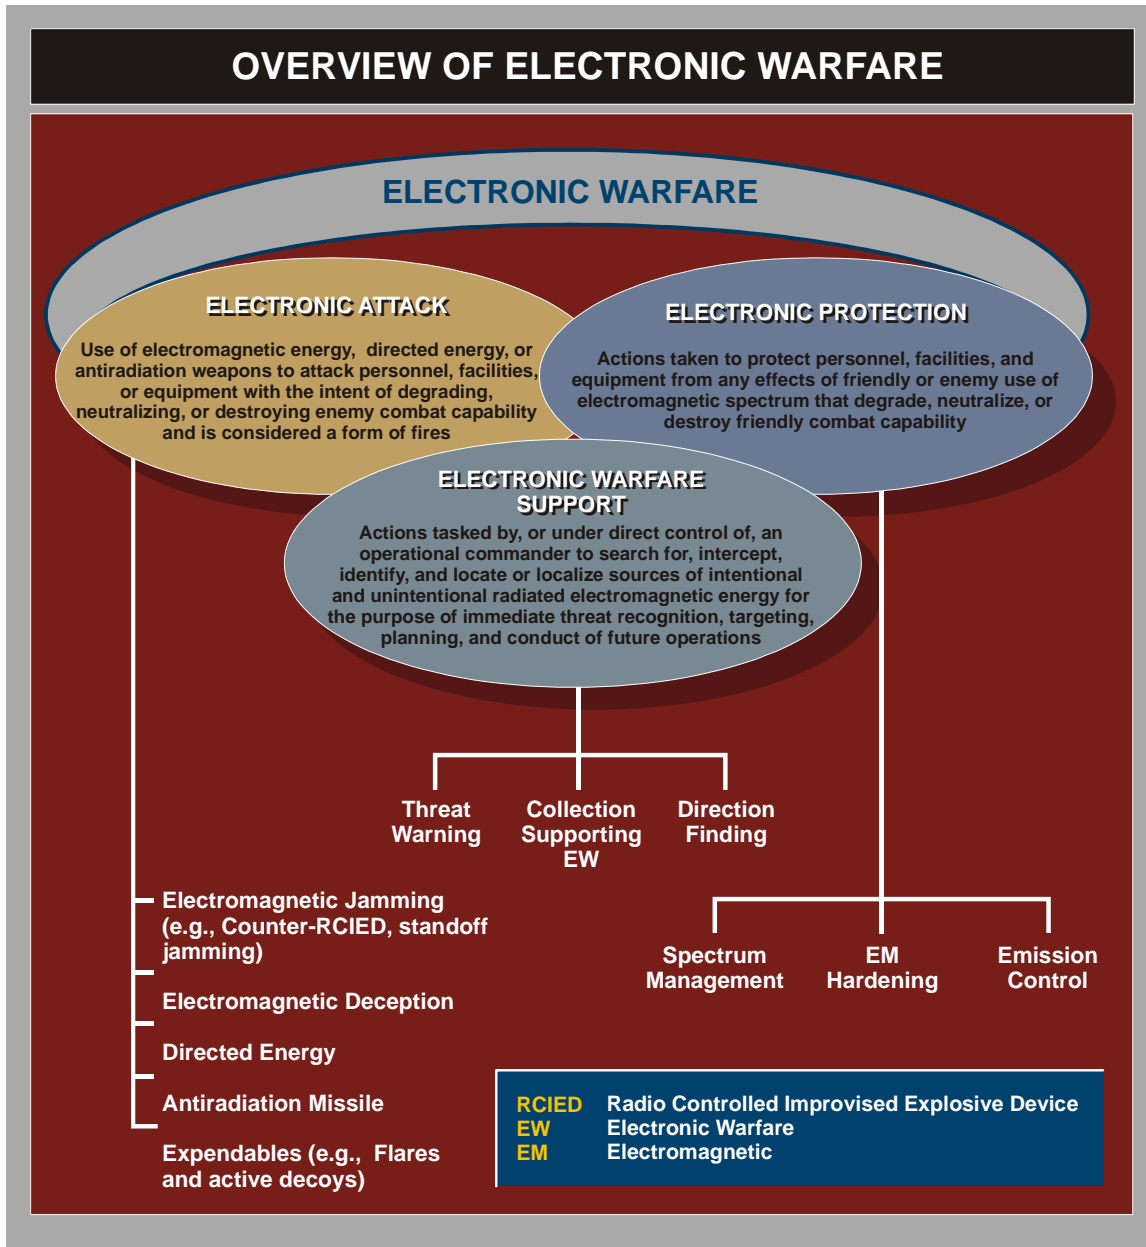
OVERVIEW OF ELECTRONIC WARFARE

ELECTRONIC WARFARE

ELECTRONIC ATTACK

Use of electromagnetic energy, directed energy, or antiradiation weapons to attack personnel, facilities, or equipment with the intent of degrading, neutralizing, or destroying enemy combat capability and is considered a form of fires

ELECTRONIC PROTECTION

Actions taken to protect personnel, facilities, and equipment from any effects of friendly or enemy use of electromagnetic spectrum that degrade, neutralize, or destroy friendly combat capability

ELECTRONIC WARFARE SUPPORT

Actions tasked by, or under direct control of, an operational commander to search for, intercept, identify, and locate or localize sources of intentional and unintentional radiated electromagnetic energy for the purpose of immediate threat recognition, targeting, planning, and conduct of future operations

Threat Warning

Collection Supporting EW

Direction Finding

Electromagnetic Jamming (e.g., Counter-RCIED, standoff jamming)

Electromagnetic Deception

Directed Energy

Antiradiation Missile

Expendables (e.g., Flares and active decoys)

Spectrum Management

EM Hardening

Emission Control

RCIED Radio Controlled Improvised Explosive Device
EW Electronic Warfare
EM Electromagnetic